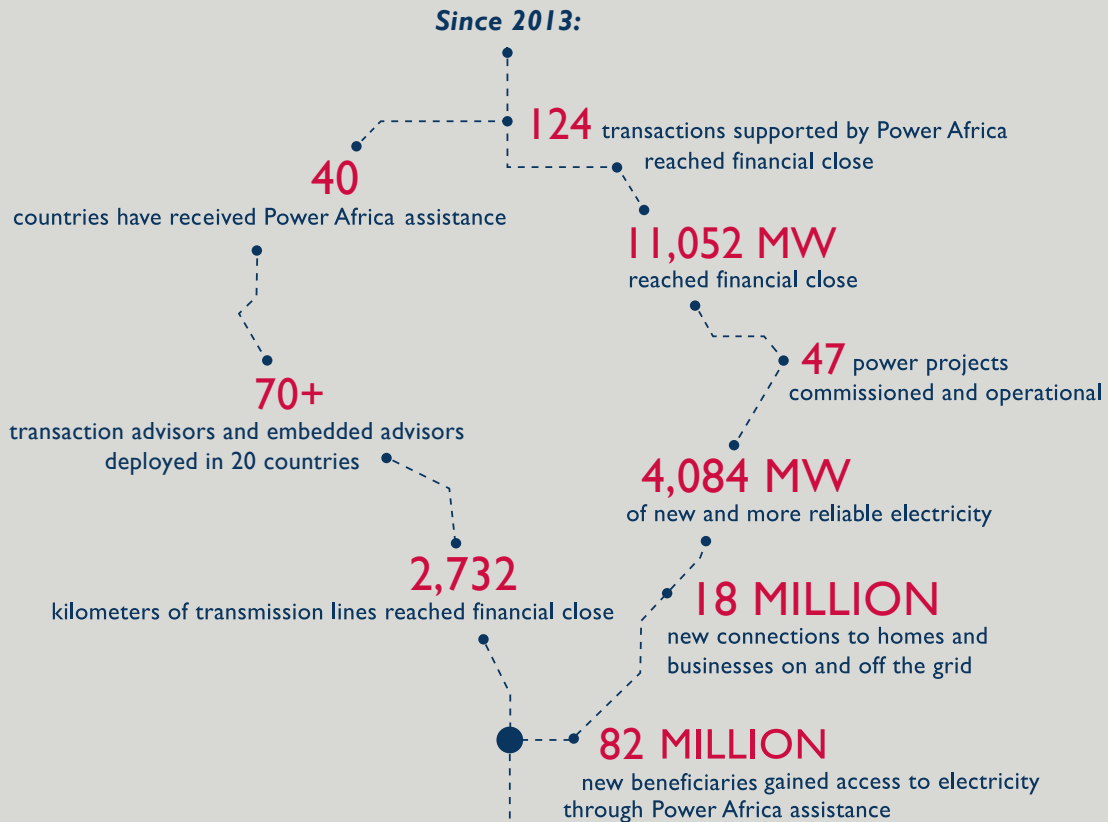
Since 2013:

124 transactions supported by Power Africa reached financial close

40
countries have received Power Africa assistance

11,052 MW
reached financial close

47 power projects commissioned and operational

70+
transaction advisors and embedded advisors deployed in 20 countries

4,084 MW
of new and more reliable electricity

2,732
kilometers of transmission lines reached financial close

18 MILLION
new connections to homes and businesses on and off the grid

82 MILLION
new beneficiaries gained access to electricity through Power Africa assistance